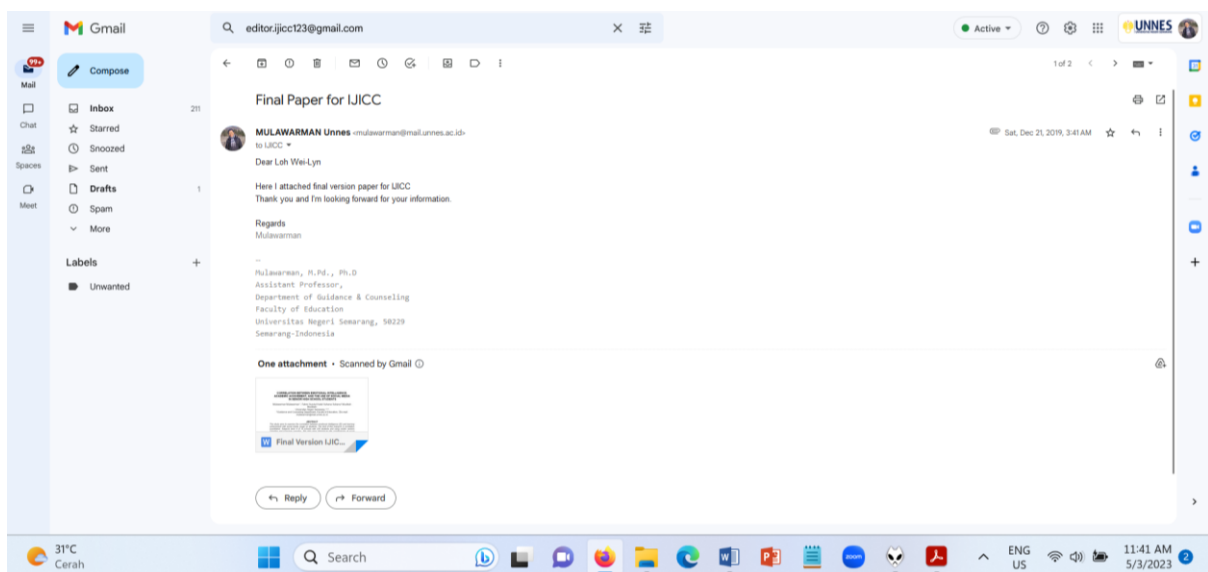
Gmail
editor.ijicc123@gmail.com
Active
UNNES
99+
Mail
Chat
Spaces
Meet
Compose
Inbox 211
Starred
Snoozed
Sent
Drafts 1
Spam
More
Labels +
Unwanted
1 of 2

Final Paper for IJICC

MULAWARMAN Unnes <mulawarman@mail.unnes.ac.id>
to IJICC
Sat, Dec 21, 2019, 3:41 AM

Dear Loh Wei-Lyn

Here I attached final version paper for IJICC
Thank you and I'm looking forward for your information.

Regards
Mulawarman

--
Mulawarman, M.Pd., Ph.D
Assistant Professor,
Department of Guidance & Counseling
Faculty of Education
Universitas Negeri Semarang, 50229
Semarang-Indonesia

One attachment • Scanned by Gmail

Final Version IJICC...

Reply
Forward

31°C
Cerah
Search
ENG
US
11:41 AM
5/3/2023
2